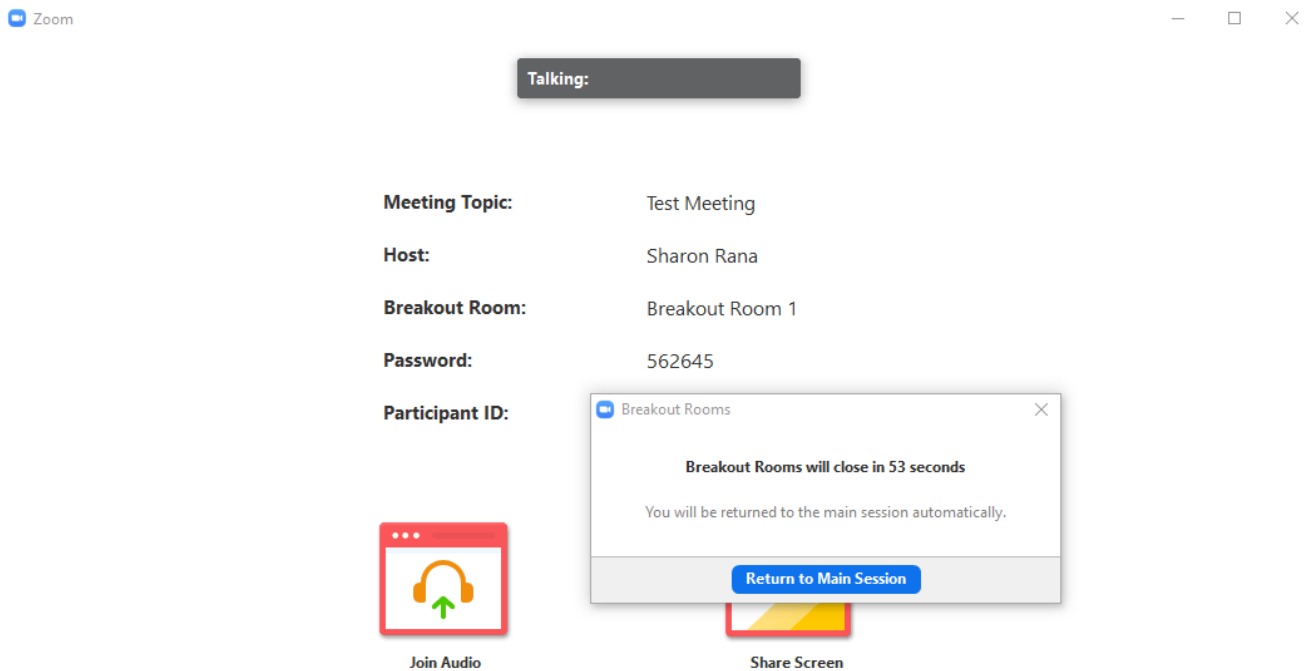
Zoom

Talking:

| Meeting Topic: | Test Meeting |
|---|---|
| Host: | Sharon Rana |
| Breakout Room: | Breakout Room 1 |
| Password: | 562645 |
| Participant ID: | |

Breakout Rooms

Breakout Rooms will close in 53 seconds

You will be returned to the main session automatically.

Return to Main Session

Join Audio

Share Screen